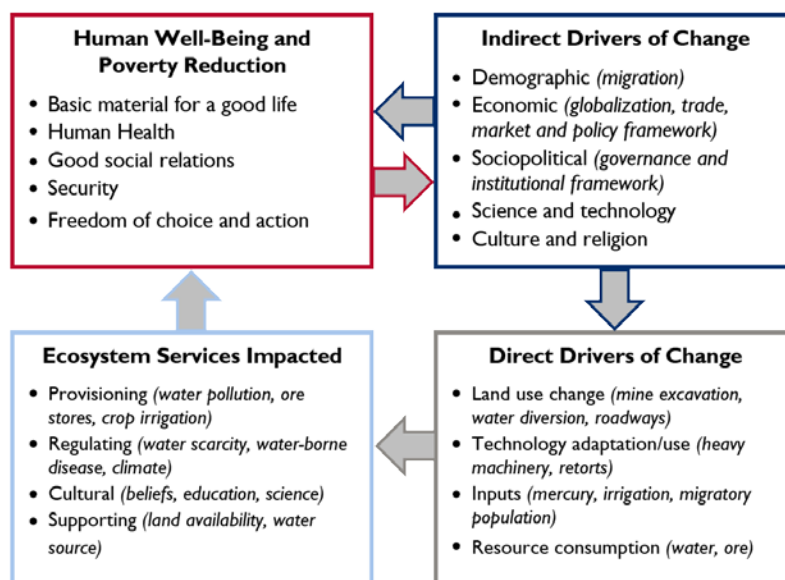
**Human Well-Being and Poverty Reduction**

- Basic material for a good life
- Human Health
- Good social relations
- Security
- Freedom of choice and action

**Indirect Drivers of Change**

- Demographic *(migration)*
- Economic *(globalization, trade, market and policy framework)*
- Sociopolitical *(governance and institutional framework)*
- Science and technology
- Culture and religion

**Ecosystem Services Impacted**

- Provisioning *(water pollution, ore stores, crop irrigation)*
- Regulating *(water scarcity, water-borne disease, climate)*
- Cultural *(beliefs, education, science)*
- Supporting *(land availability, water source)*

**Direct Drivers of Change**

- Land use change *(mine excavation, water diversion, roadways)*
- Technology adaptation/use *(heavy machinery, retorts)*
- Inputs *(mercury, irrigation, migratory population)*
- Resource consumption *(water, ore)*